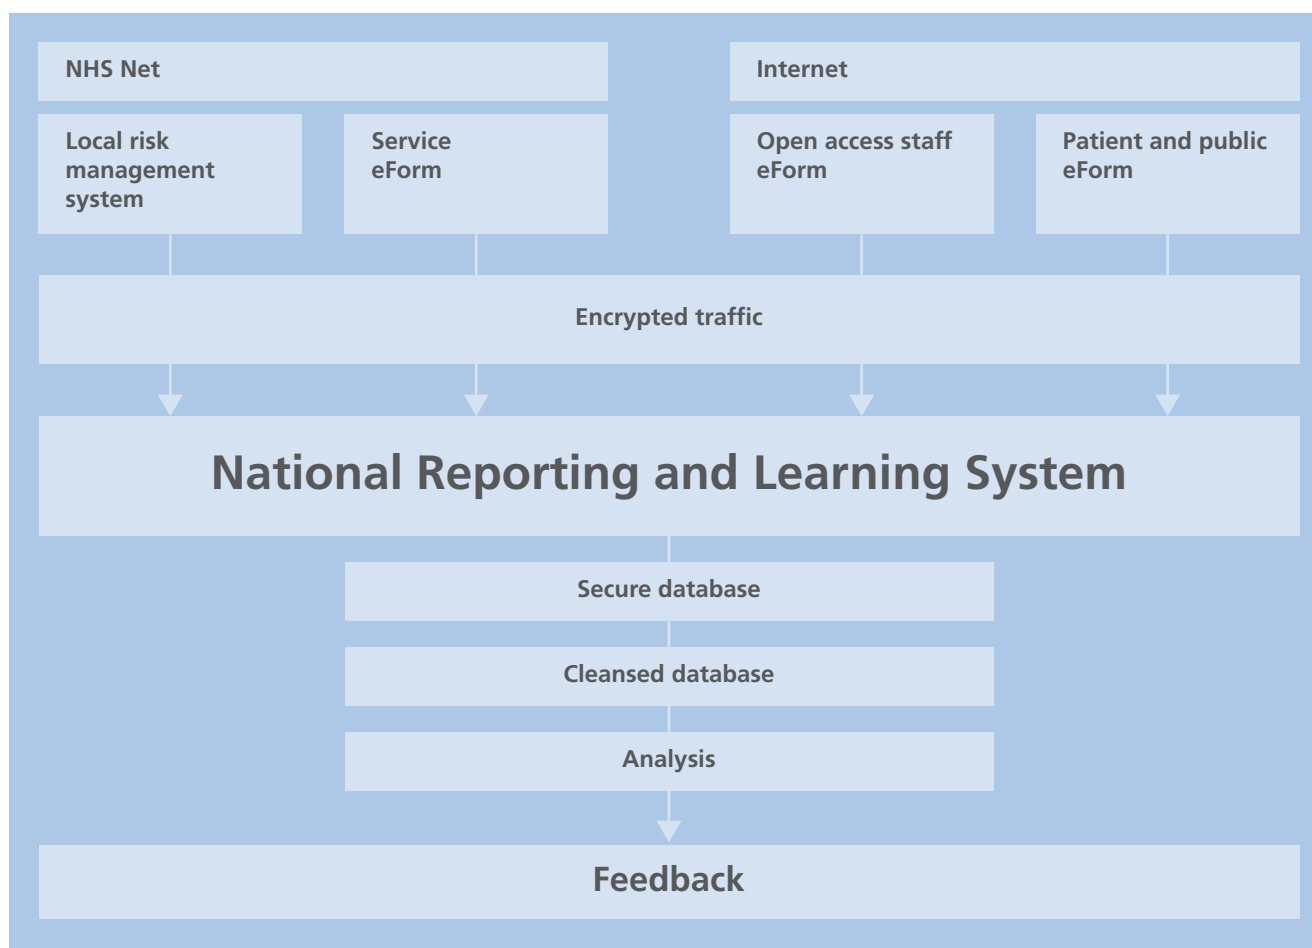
NHS Net

Internet

Local risk management system

Service eForm

Open access staff eForm

Patient and public eForm

Encrypted traffic

National Reporting and Learning System

Secure database

Cleansed database

Analysis

Feedback